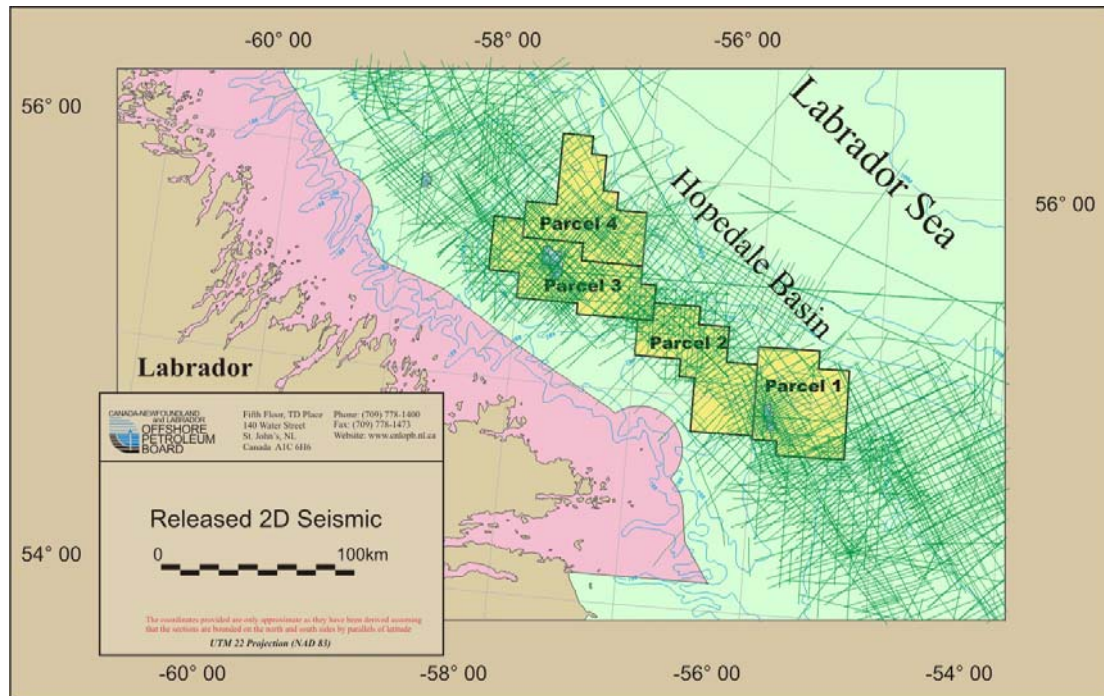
-60° 00
-58° 00
-56° 00

56° 00

56° 00

Labrador Sea

Hopedale Basin

Parcel 4
Parcel 3
Parcel 2
Parcel 1

Labrador

CANADA-NEWFOUNDLAND and LABRADOR
OFFSHORE PETROLEUM BOARD

Fifth Floor, TD Place
140 Water Street
St. John's, NL
Canada A1C 6H6

Phone: (709) 778-1400
Fax: (709) 778-1473
Website: www.cnlopb.nl.ca

Released 2D Seismic

0
100km

The coordinates provided are only approximate as they have been derived assuming that the sections are bounded on the north and south sides by parallels of latitude

UTM 22 Projection (NAD 83)

54° 00

-60° 00
-58° 00
-56° 00
-54° 00